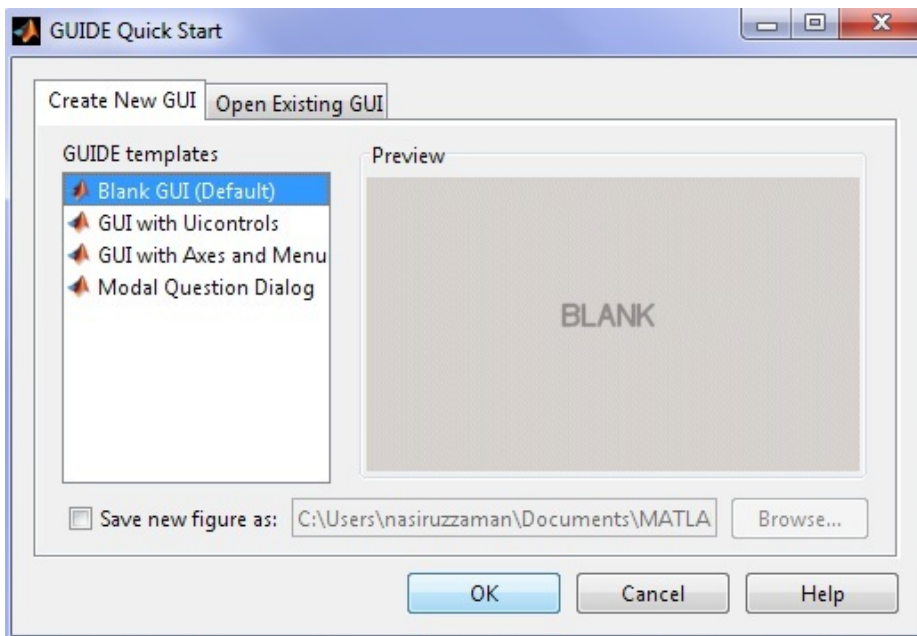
GUIDE Quick Start

Create New GUI
Open Existing GUI

GUIDE templates

Blank GUI (Default)
GUI with Uicontrols
GUI with Axes and Menu
Modal Question Dialog

Preview

BLANK

Save new figure as: C:\Users\nasiruzzaman\Documents\MATLA

Browse...

OK
Cancel
Help